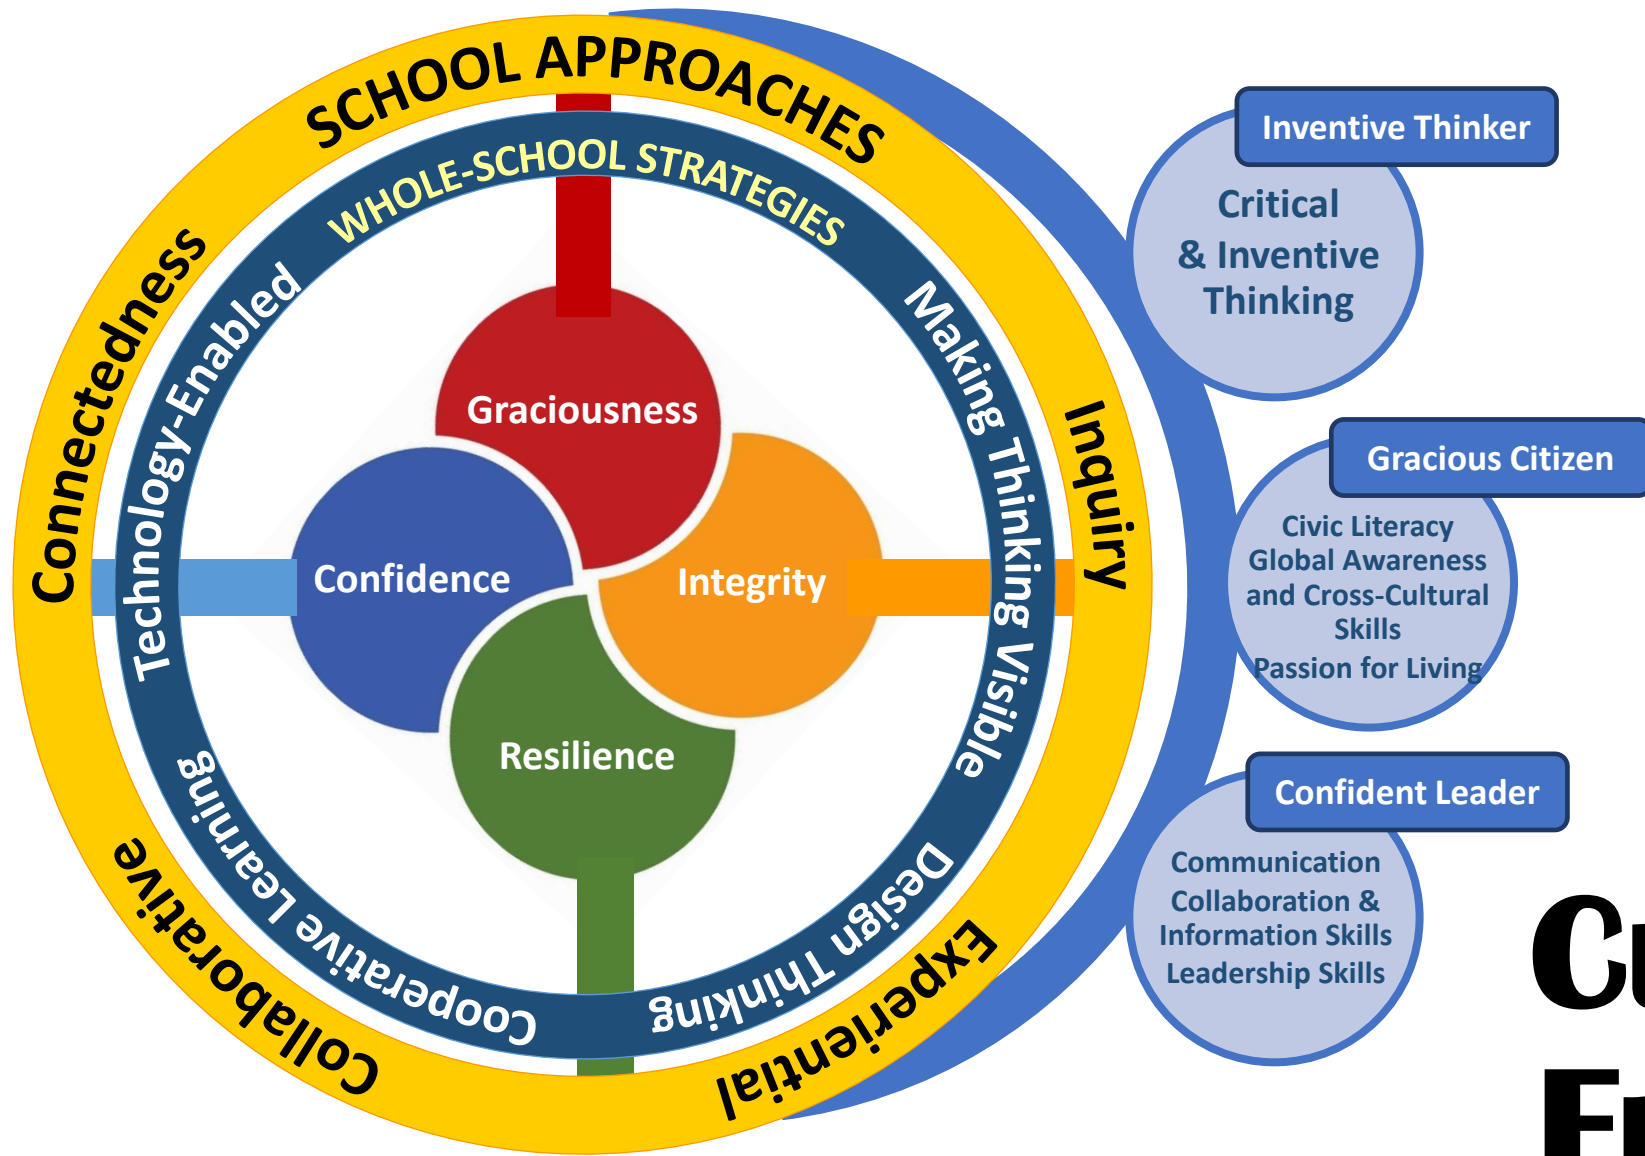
SCHOOL APPROACHES

WHOLE-SCHOOL STRATEGIES

Connectedness

Technology-Enabled

Making Thinking Visible

Inquiry

Graciousness

Confidence

Integrity

Resilience

Cooperative Learning

Design Thinking

Collaborative

Experiential

Inventive Thinker

Critical & Inventive Thinking

Gracious Citizen

Civic Literacy Global Awareness and Cross-Cultural Skills Passion for Living

Confident Leader

Communication Collaboration & Information Skills Leadership Skills

Cu
Fr